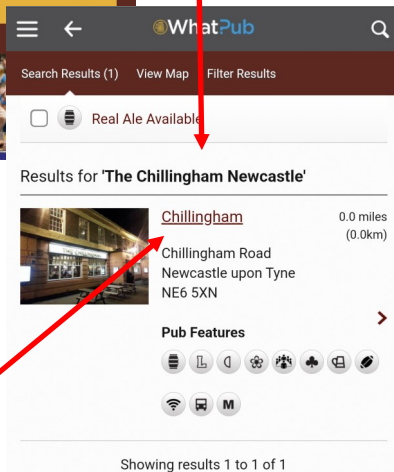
WhatPub

Search Results (1) View Map Filter Results

Real Ale Available

Results for 'The Chillingham Newcastle'

Chillingham
0.0 miles (0.0km)

Chillingham Road
Newcastle upon Tyne
NE6 5XN

Pub Features

M

Showing results 1 to 1 of 1